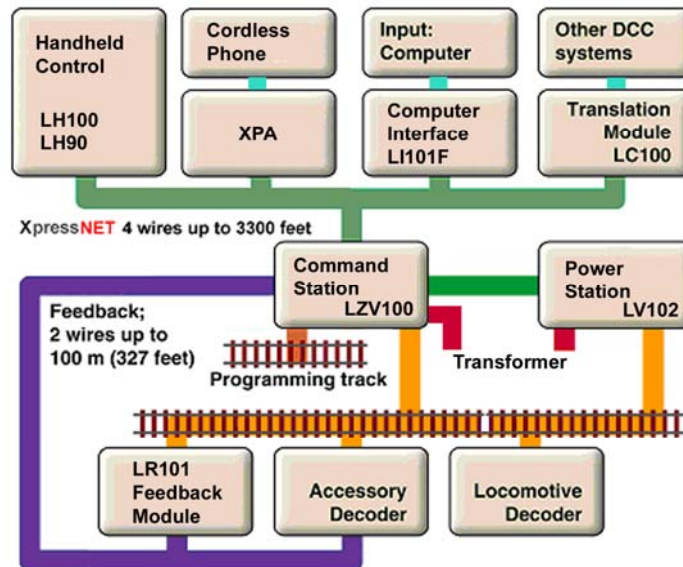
Handheld Control

LH100
LH90

Cordless Phone

XPA

Input: Computer

Computer Interface
LI101F

Other DCC systems

Translation Module
LC100

XpressNET 4 wires up to 3300 feet

Command Station
LZV100

Power Station
LV102

Feedback; 2 wires up to 100 m (327 feet)

Programming track

Transformer

LR101 Feedback Module

Accessory Decoder

Locomotive Decoder